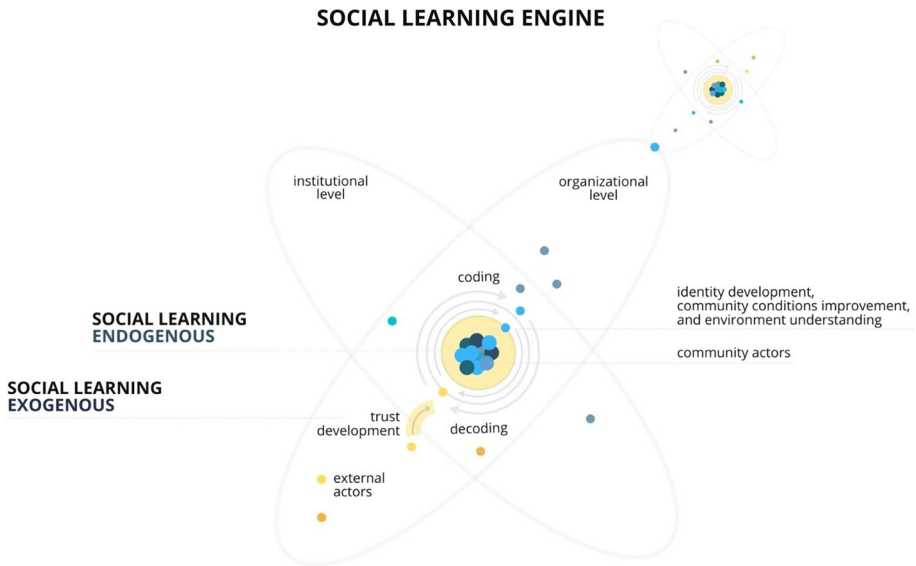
SOCIAL LEARNING ENGINE

institutional level

organizational level

coding

identity development, community conditions improvement, and environment understanding

SOCIAL LEARNING ENDOGENOUS

community actors

SOCIAL LEARNING EXOGENOUS

trust development

decoding

external actors